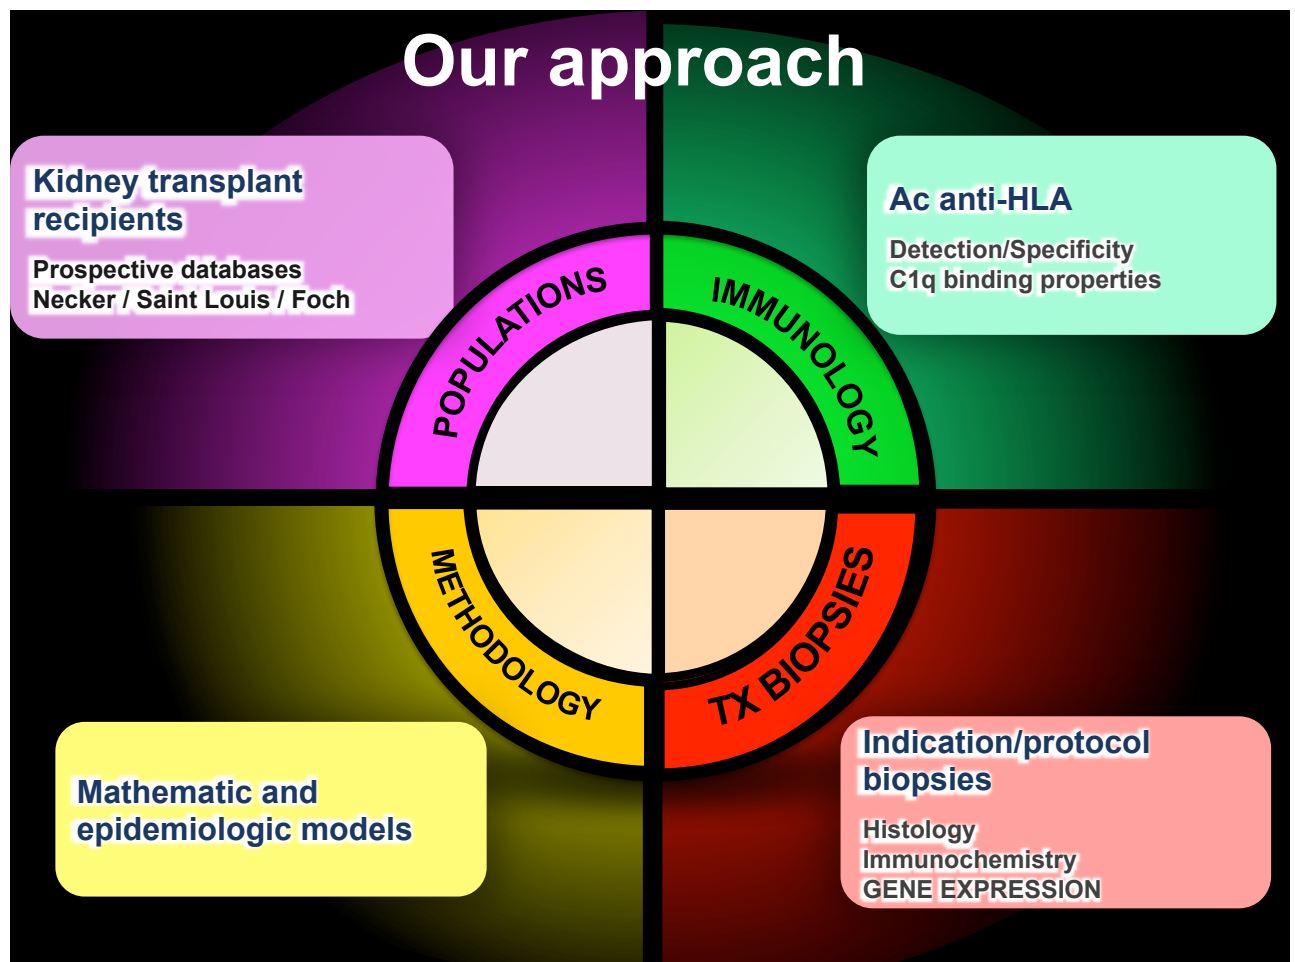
Our approach

Kidney transplant recipients

Prospective databases
Necker / Saint Louis / Foch

Ac anti-HLA

Detection/Specificity
C1q binding properties

POPULATIONS

IMMUNOLOGY

METHODOLOGY

TX BIOPSIES

Mathematic and epidemiologic models

Indication/protocol biopsies

Histology
Immunochemistry
GENE EXPRESSION